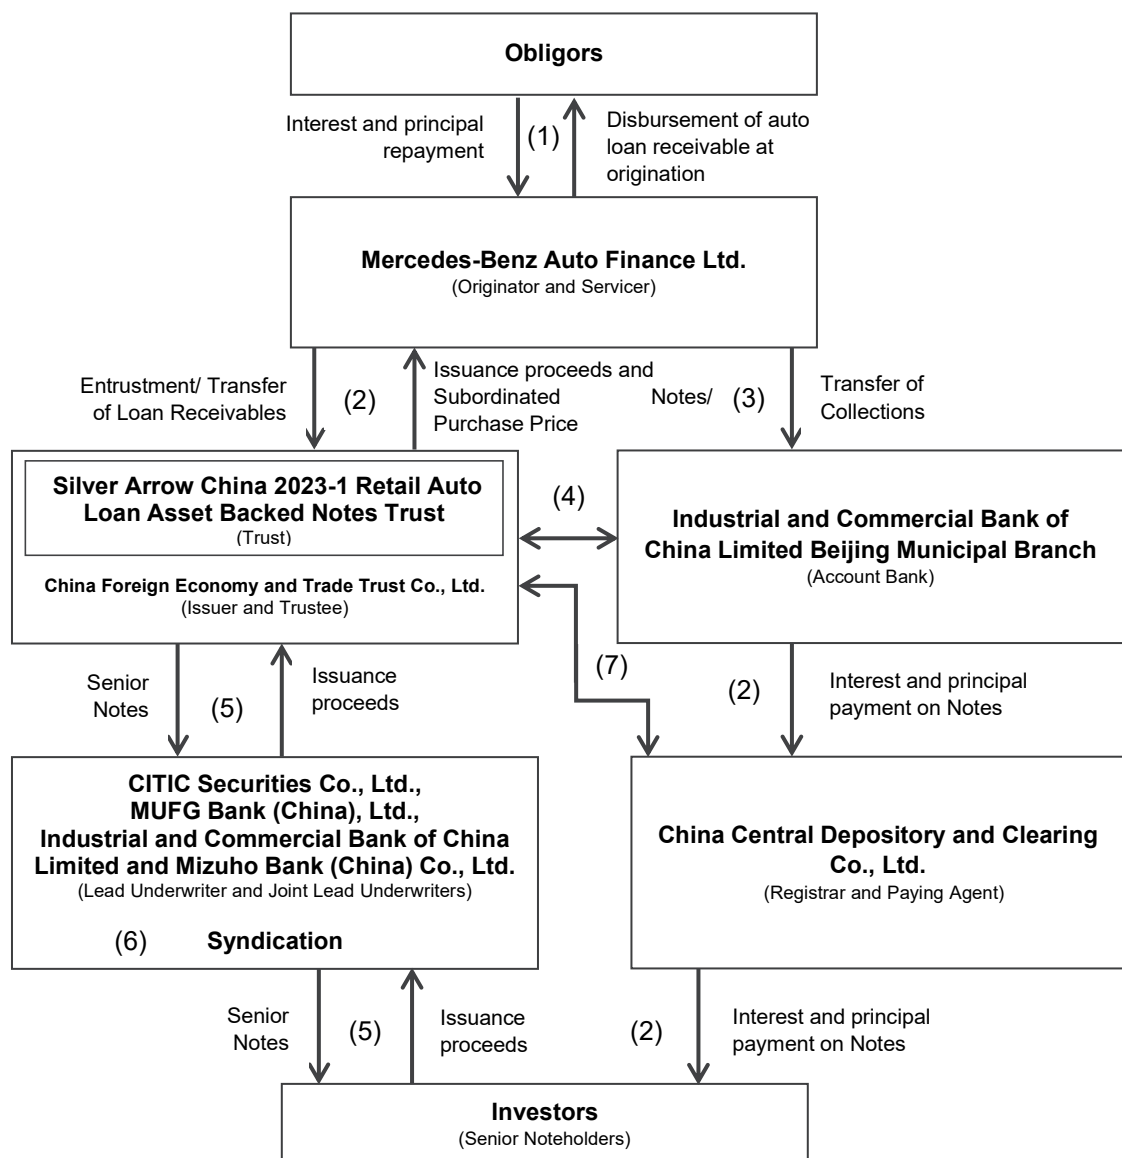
Obligors

Interest and principal repayment

(1)

Disbursement of auto loan receivable at origination

Mercedes-Benz Auto Finance Ltd.
(Originator and Servicer)

Entrustment/ Transfer of Loan Receivables

(2)

Issuance proceeds and Subordinated Purchase Price

Notes/

(3)

Transfer of Collections

Silver Arrow China 2023-1 Retail Auto Loan Asset Backed Notes Trust
(Trust)

China Foreign Economy and Trade Trust Co., Ltd.
(Issuer and Trustee)

(4)

Industrial and Commercial Bank of China Limited Beijing Municipal Branch
(Account Bank)

(7)

Senior Notes

(5)

Issuance proceeds

(2)

Interest and principal payment on Notes

CITIC Securities Co., Ltd., MUFG Bank (China), Ltd., Industrial and Commercial Bank of China Limited and Mizuho Bank (China) Co., Ltd.
(Lead Underwriter and Joint Lead Underwriters)

(6) Syndication

China Central Depository and Clearing Co., Ltd.
(Registrar and Paying Agent)

Senior Notes

(5)

Issuance proceeds

(2)

Interest and principal payment on Notes

Investors
(Senior Noteholders)